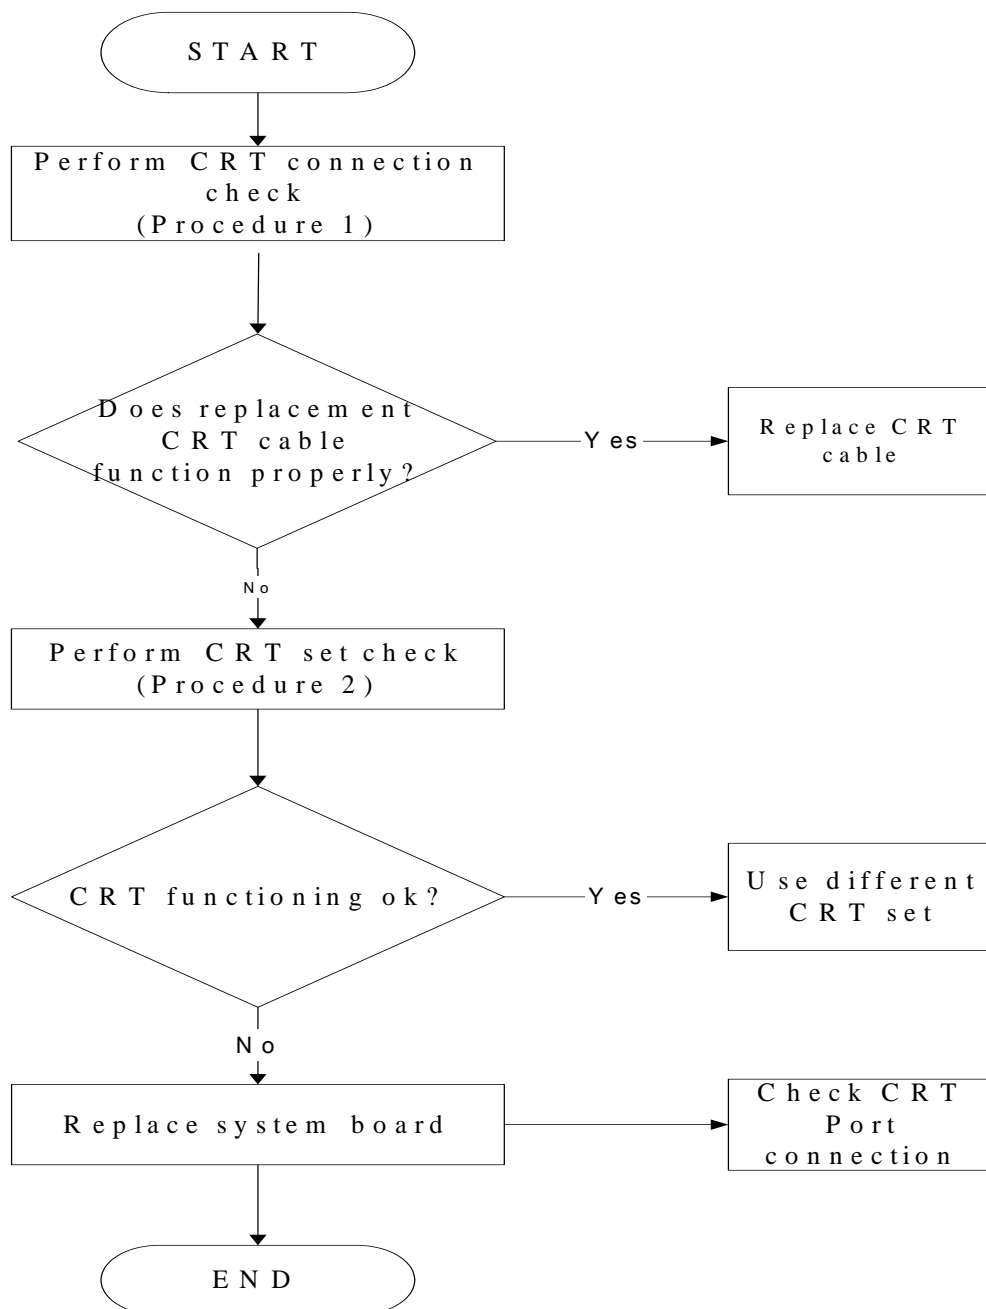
START

Perform CRT connection check (Procedure 1)

Does replacement CRT cable function properly?

Yes

Replace CRT cable

No

Perform CRT set check (Procedure 2)

CRT functioning ok?

Yes

Use different CRT set

No

Replace system board

Check CRT Port connection

END